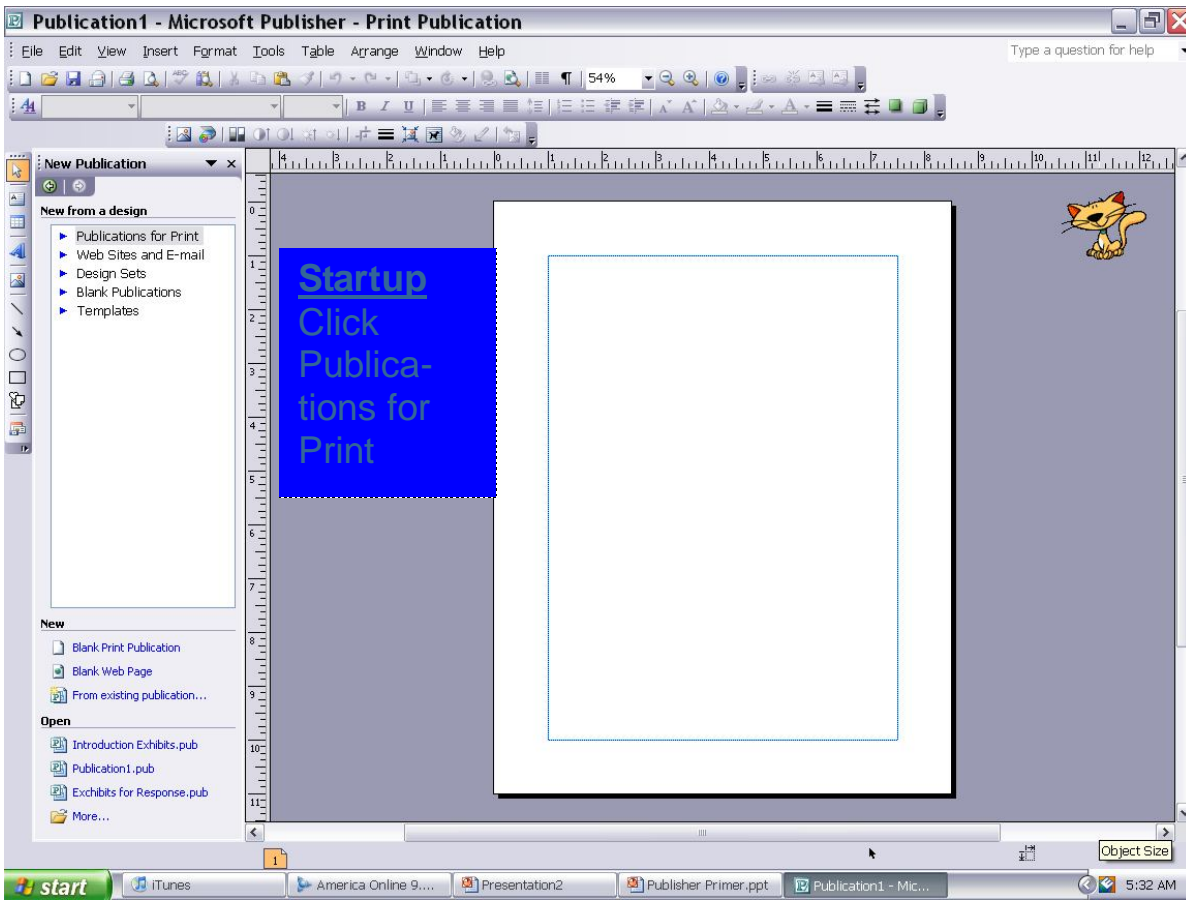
Publication1 - Microsoft Publisher - Print Publication

File Edit View Insert Format Tools Table Arrange Window Help

Type a question for help

54%

New Publication

New from a design

Publications for Print
Web Sites and E-mail
Design Sets
Blank Publications
Templates

New

Blank Print Publication
Blank Web Page
From existing publication...

Open

Introduction Exhibits.pub
Publication1.pub
Exchibits for Response.pub
More...

Startup
Click Publications for Print

1

Object Size

start iTunes America Online 9.... Presentation2 Publisher Primer.ppt Publication1 - Mic... 5:32 AM